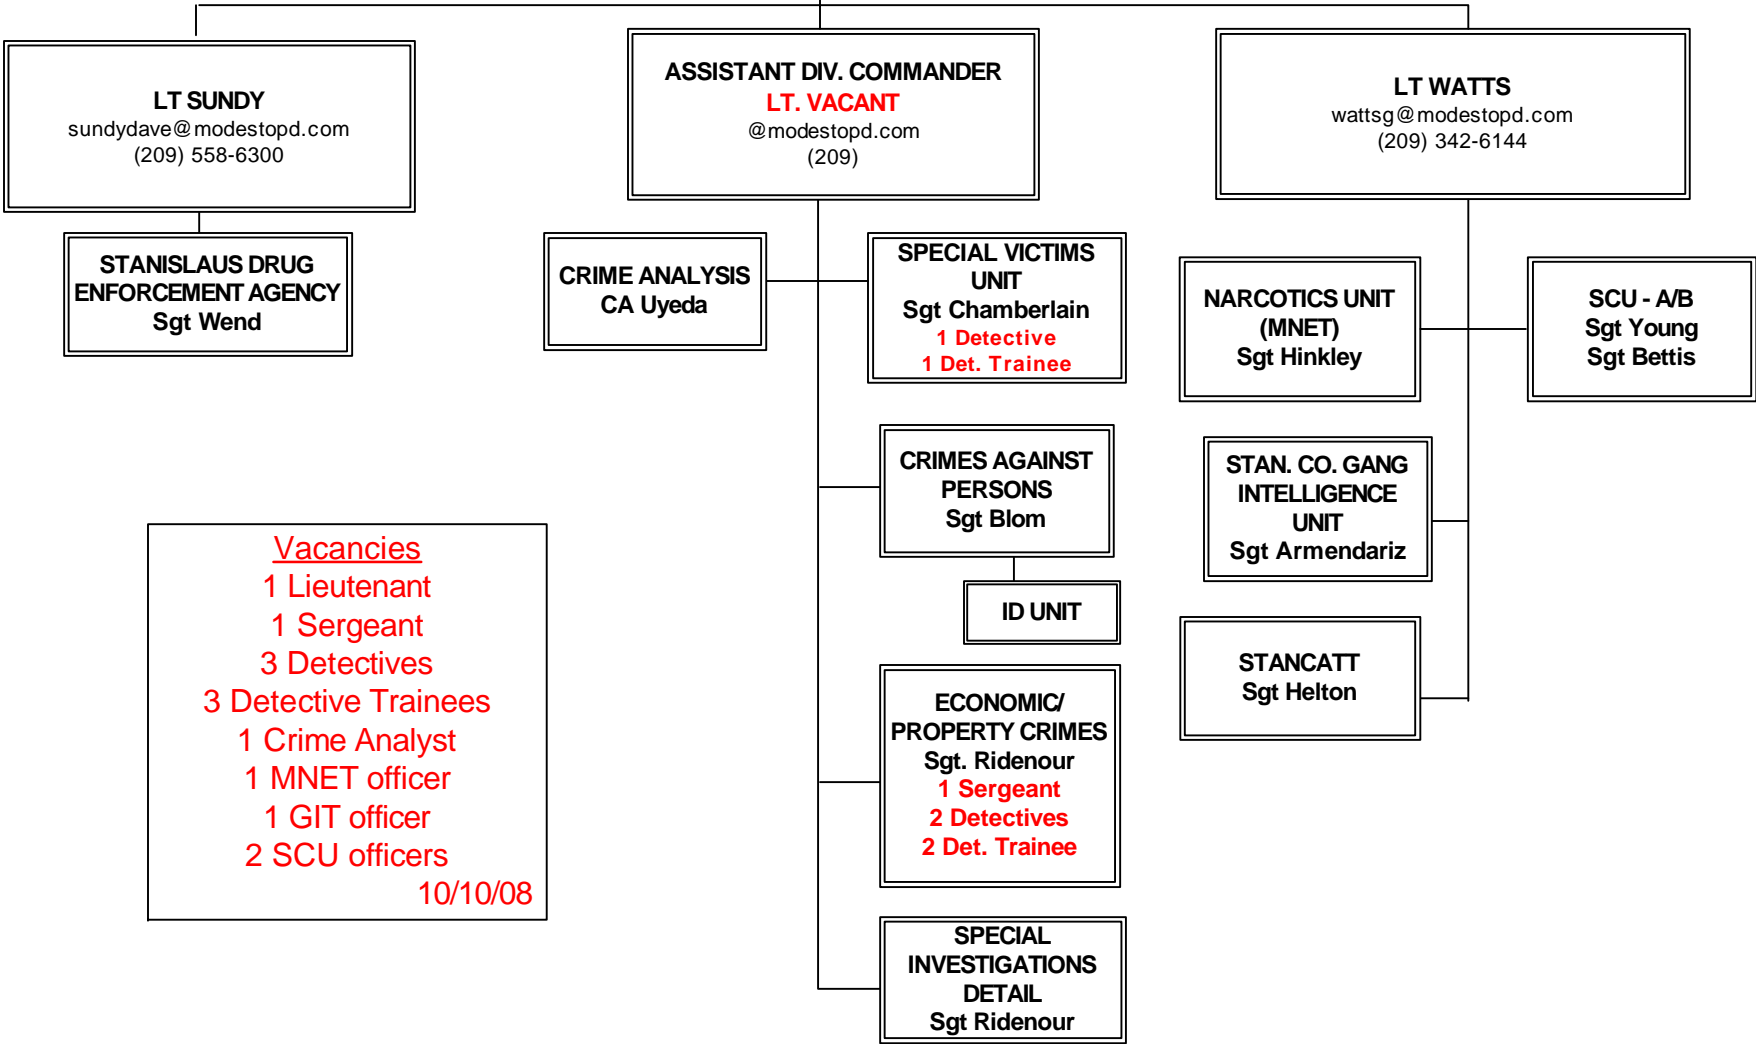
LT SUNDY
sundydave@modestopd.com
(209) 558-6300

ASSISTANT DIV. COMMANDER
LT. VACANT
@modestopd.com
(209)

LT WATTS
wattsg@modestopd.com
(209) 342-6144

STANISLAUS DRUG ENFORCEMENT AGENCY
Sgt Wend

CRIME ANALYSIS
CA Uyeda

SPECIAL VICTIMS UNIT
Sgt Chamberlain
1 Detective
1 Det. Trainee

NARCOTICS UNIT (MNET)
Sgt Hinkley

SCU - A/B
Sgt Young
Sgt Bettis

CRIMES AGAINST PERSONS
Sgt Blom

ID UNIT

STAN. CO. GANG INTELLIGENCE UNIT
Sgt Armendariz

STANCATT
Sgt Helton

Vacancies
1 Lieutenant
1 Sergeant
3 Detectives
3 Detective Trainees
1 Crime Analyst
1 MNET officer
1 GIT officer
2 SCU officers
10/10/08

ECONOMIC/ PROPERTY CRIMES
Sgt. Ridenour
1 Sergeant
2 Detectives
2 Det. Trainee

SPECIAL INVESTIGATIONS DETAIL
Sgt Ridenour